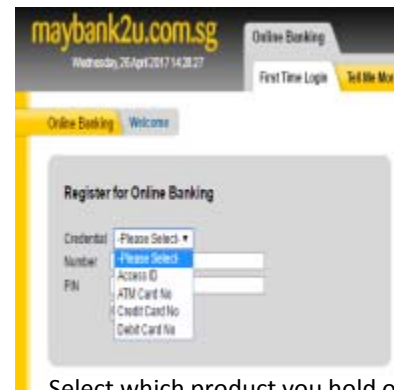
maybank2u.com.sg
Wednesday, 26 April 2017 14:28:27

Online Banking
First Time Login
Tell Me Mo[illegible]

Online Banking
Welcome

Register for Online Banking

Credential
-Please Select- ▾
Number
PIN

-Please Select-
Access ID
ATM Card No
Credit Card No
Debit Card No

Select which product you hold o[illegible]